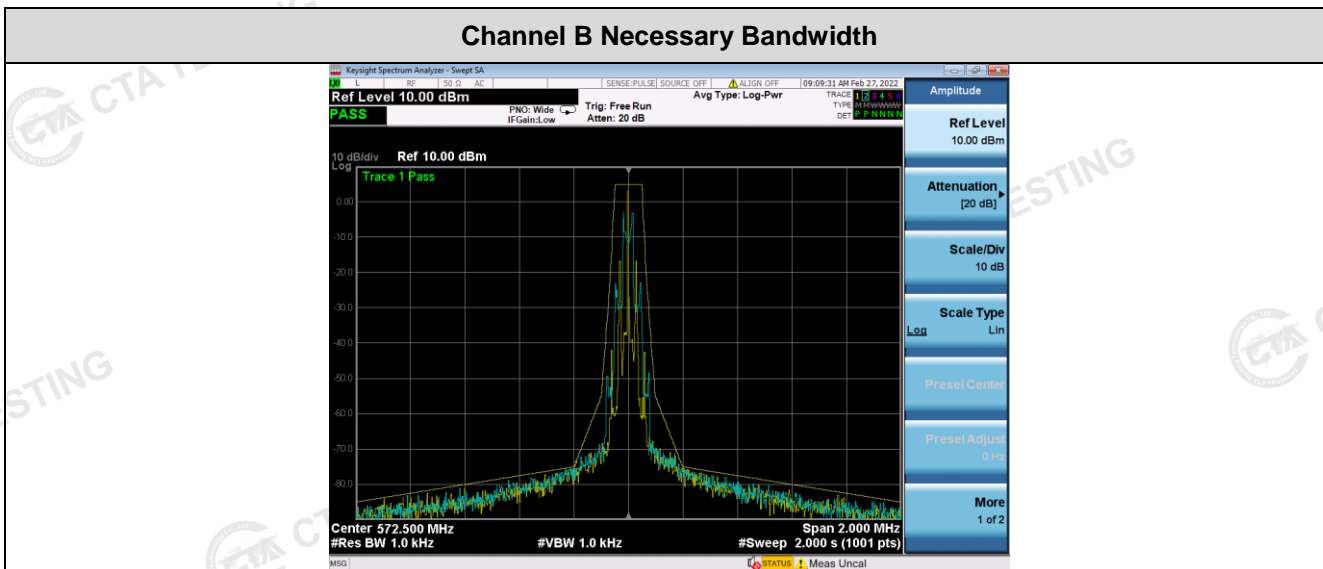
Channel B Necessary Bandwidth

Keysight Spectrum Analyzer - Swept SA

L RF 50 Ω AC SENSE:PULSE SOURCE OFF ALIGN OFF 09:09:31 AM Feb 27, 2022

Ref Level 10.00 dBm

PASS

PNO: Wide IFGain:Low

Trig: Free Run Atten: 20 dB

Avg Type: Log-Pwr

TRACE 1 2 3 4 5 6 TYPE M M W W W W DET P P N N N N

Amplitude

Ref Level 10.00 dBm

Attenuation [20 dB]

Scale/Div 10 dB

Scale Type Log Lin

Presel Center

Presel Adjust 0 Hz

More 1 of 2

10 dB/div Ref 10.00 dBm

Log

Trace 1 Pass

0.00

-10.0

-20.0

-30.0

-40.0

-50.0

-60.0

-70.0

-80.0

Center 572.500 MHz

#Res BW 1.0 kHz

#VBW 1.0 kHz

Span 2.000 MHz

#Sweep 2.000 s (1001 pts)

MSG

STATUS Meas Uncal

CTA TESTING